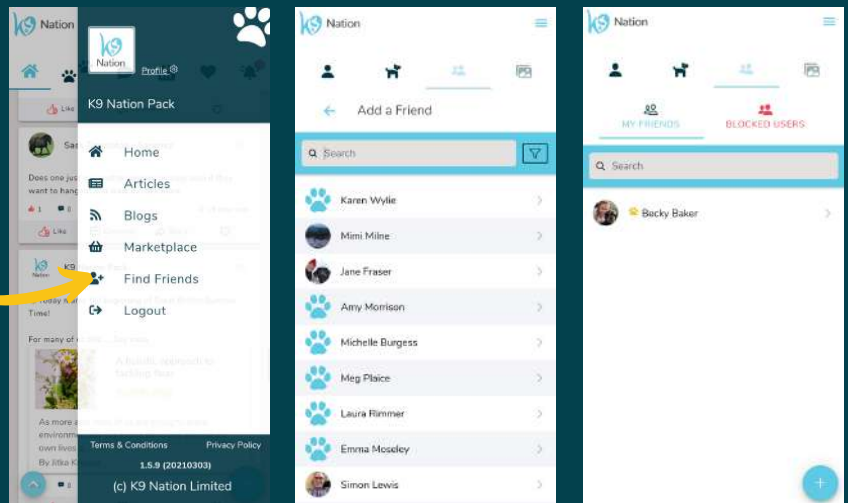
K9 Nation

K9 Nation

Profile

K9 Nation Pack

Home

Articles

Blogs

Marketplace

Find Friends

Logout

Terms & Conditions

Privacy Policy

1.5.9 (20210303)

(c) K9 Nation Limited

K9 Nation

Add a Friend

Search

Karen Wylie

Mimi Milne

Jane Fraser

Amy Morrison

Michelle Burgess

Meg Plaice

Laura Rimmer

Emma Moseley

Simon Lewis

K9 Nation

MY FRIENDS

BLOCKED USERS

Search

Becky Baker